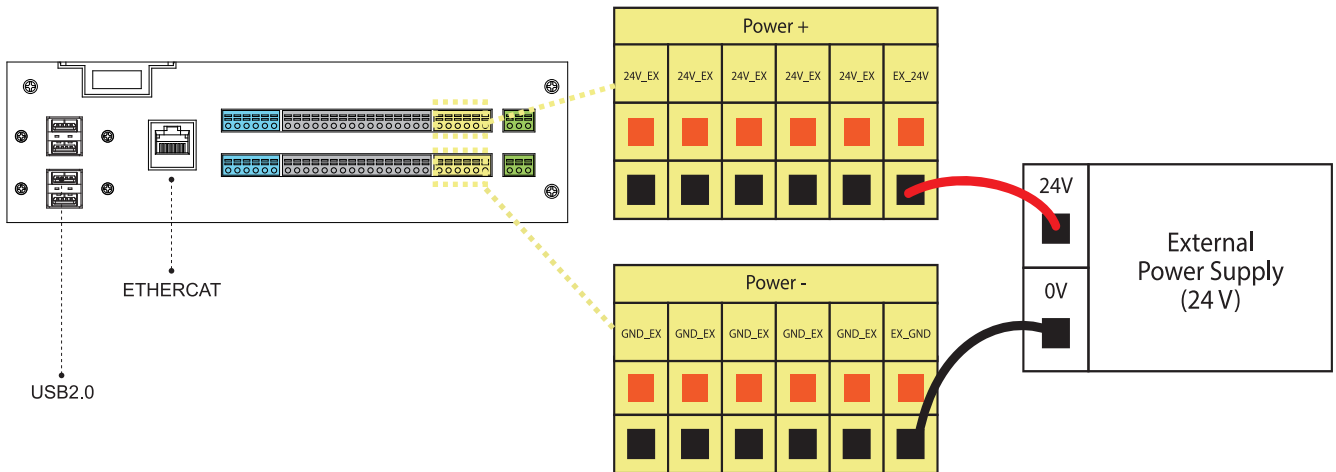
ETHERCAT

USB2.0

| Power + | | | | | |
|---|---|---|---|---|---|
| 24V_EX | 24V_EX | 24V_EX | 24V_EX | 24V_EX | EX_24V |

| Power - | | | | | |
|---|---|---|---|---|---|
| GND_EX | GND_EX | GND_EX | GND_EX | GND_EX | EX_GND |

24V

0V

External Power Supply (24 V)